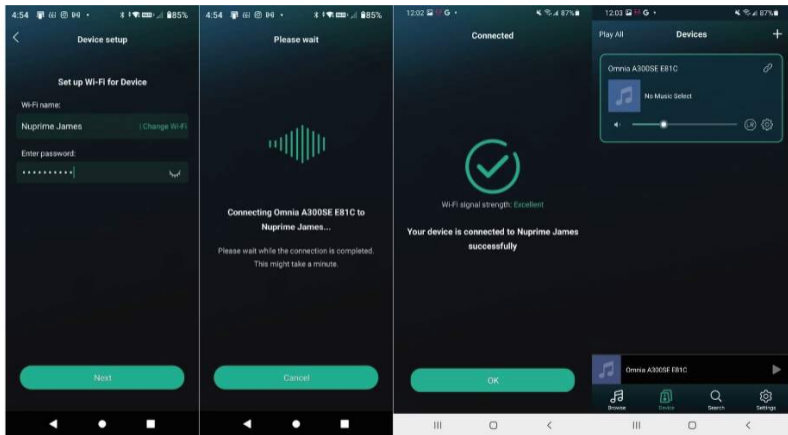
4:54 85%

Device setup

Set up Wi-Fi for Device

Wi-Fi name:

Nuprime James | Change Wi-Fi

Enter password:

••••••••••

Next

4:54 85%

Please wait

Connecting Omnia A300SE E81C to Nuprime James...

Please wait while the connection is completed. This might take a minute.

Cancel

12:02 G 87%

Connected

Wi-Fi signal strength: Excellent

Your device is connected to Nuprime James successfully

OK

12:03 G 87%

Play All

Devices

+

Omnia A300SE E81C

No Music Select

Omnia A300SE E81C

Browse

Device

Search

Settings